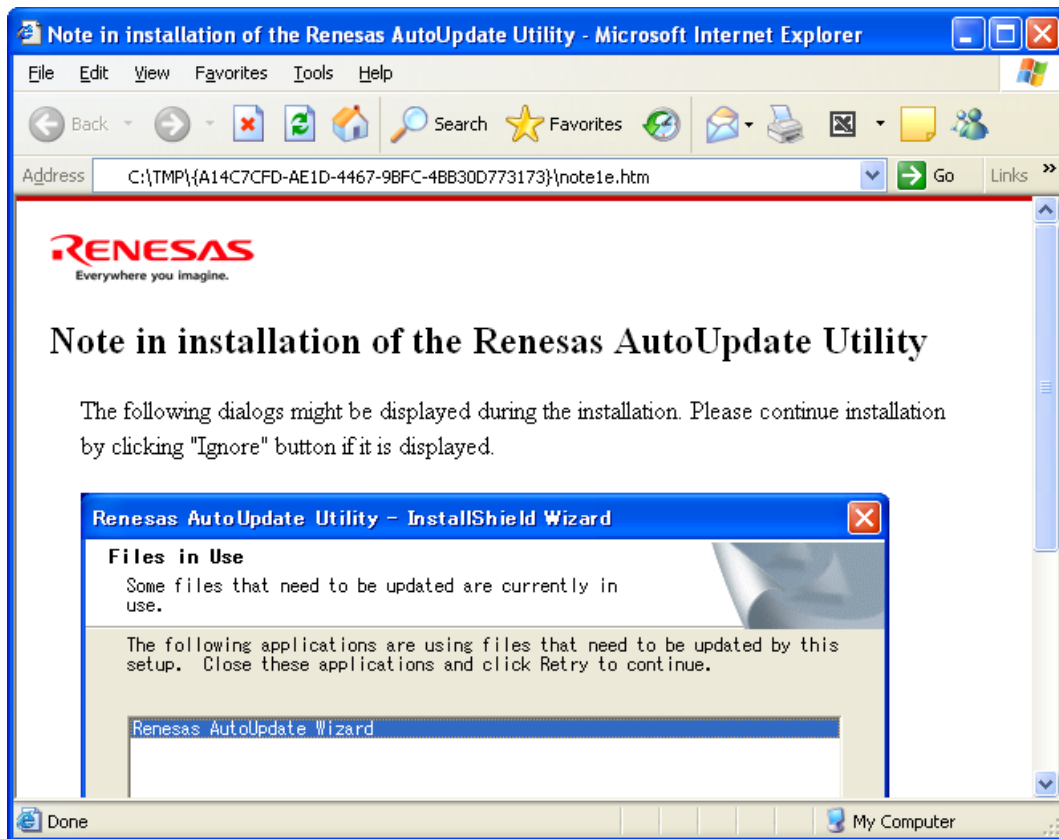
Note in installation of the Renesas AutoUpdate Utility - Microsoft Internet Explorer

File Edit View Favorites Tools Help

Back Search Favorites

Address C:\TMP\{A14C7CFD-AE1D-4467-9BFC-4BB30D773173}\note1e.htm Go Links

RENESAS
Everywhere you imagine.

Note in installation of the Renesas AutoUpdate Utility

The following dialogs might be displayed during the installation. Please continue installation by clicking "Ignore" button if it is displayed.

Renesas AutoUpdate Utility - InstallShield Wizard

Files in Use
Some files that need to be updated are currently in use.

The following applications are using files that need to be updated by this setup. Close these applications and click Retry to continue.

Renesas AutoUpdate Wizard

Done My Computer